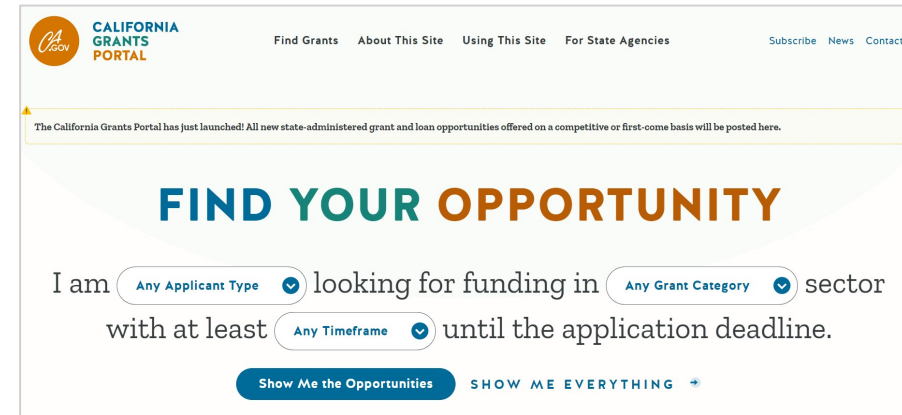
CA.GOV CALIFORNIA GRANTS PORTAL

Find Grants About This Site Using This Site For State Agencies

Subscribe News Contact

The California Grants Portal has just launched! All new state-administered grant and loan opportunities offered on a competitive or first-come basis will be posted here.

FIND YOUR OPPORTUNITY

I am Any Applicant Type looking for funding in Any Grant Category sector with at least Any Timeframe until the application deadline.

Show Me the Opportunities SHOW ME EVERYTHING